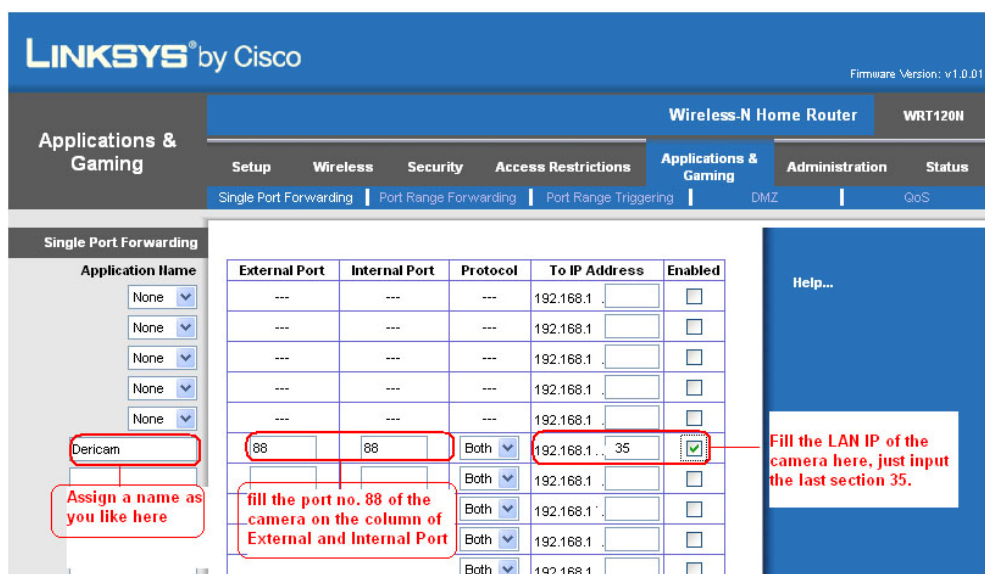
LINKSYS® by Cisco

Firmware Version: v1.0.01

Applications & Gaming

Wireless-N Home Router

WRT120N

Setup | Wireless | Security | Access Restrictions | Applications & Gaming | Administration | Status

Single Port Forwarding | Port Range Forwarding | Port Range Triggering | DMZ | QoS

Single Port Forwarding

Application Name

| External Port | Internal Port | Protocol | To IP Address | Enabled |
|---|---|---|---|---|
| --- | --- | --- | 192.168.1 . | ☐ |
| --- | --- | --- | 192.168.1 . | ☐ |
| --- | --- | --- | 192.168.1 . | ☐ |
| --- | --- | --- | 192.168.1 . | ☐ |
| --- | --- | --- | 192.168.1 . | ☐ |
| 88 | 88 | Both | 192.168.1 . 35 | ☑ |
| | | Both | 192.168.1 . | ☐ |
| | | Both | 192.168.1 . | ☐ |
| | | Both | 192.168.1 . | ☐ |
| | | Both | 192.168.1 | ☐ |

None
None
None
None
None
Dericam

Help...

Assign a name as you like here

fill the port no. 88 of the camera on the column of External and Internal Port

Fill the LAN IP of the camera here, just input the last section 35.